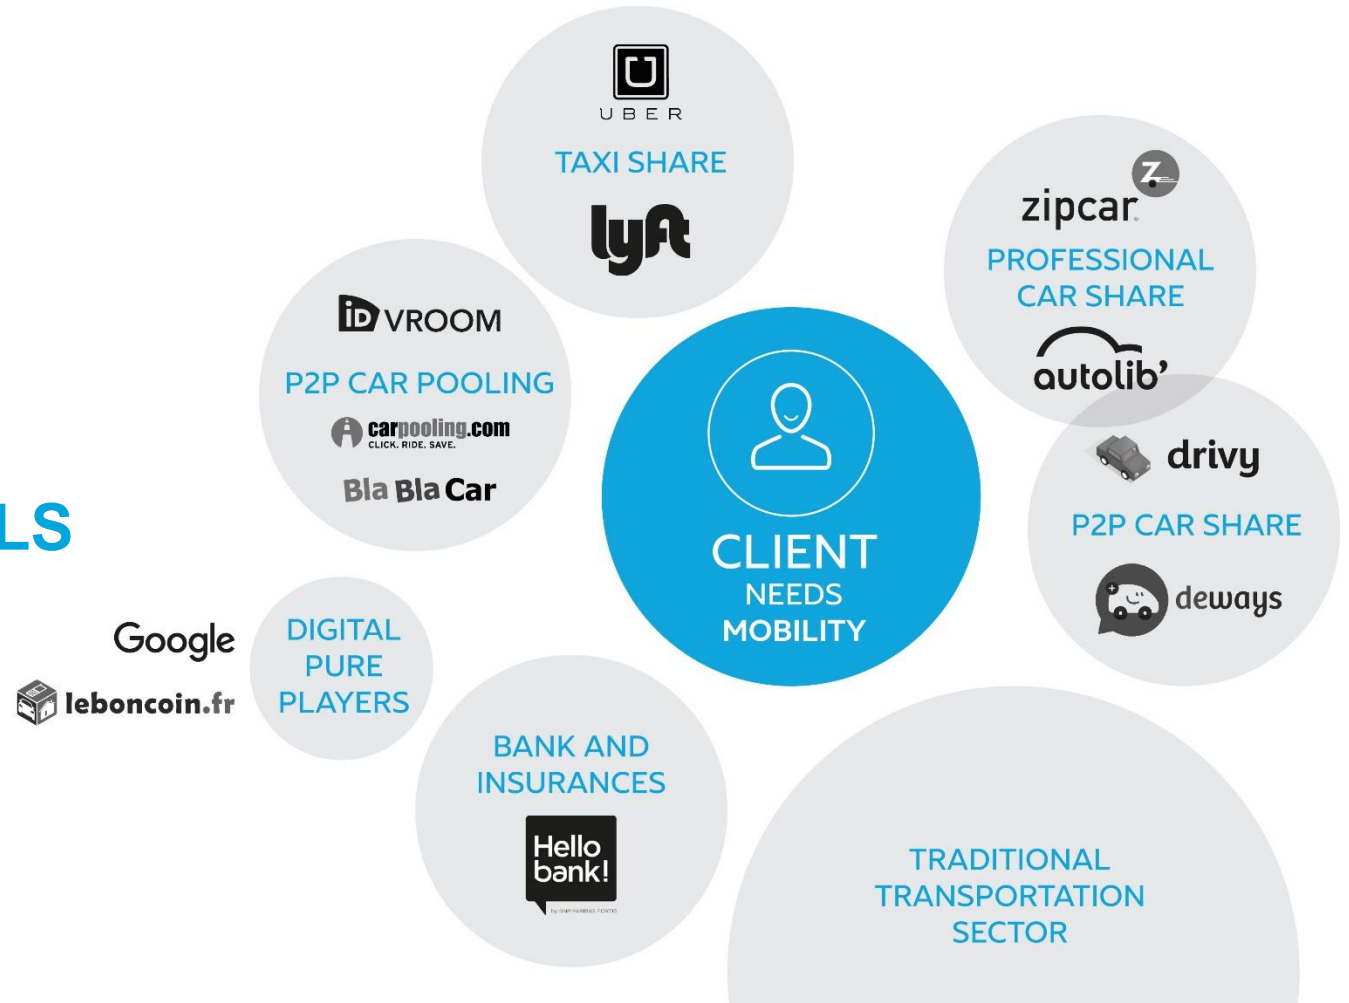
UBER
TAXI SHARE
lyft

zipcar
PROFESSIONAL CAR SHARE
autolib'

iD VROOM
P2P CAR POOLING
carpooling.com CLICK. RIDE. SAVE.
Bla Bla Car

CLIENT
NEEDS
MOBILITY

drivy
P2P CAR SHARE
deways

LS

Google
leboncoin.fr

DIGITAL PURE PLAYERS

BANK AND INSURANCES
Hello bank!
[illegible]

TRADITIONAL TRANSPORTATION SECTOR